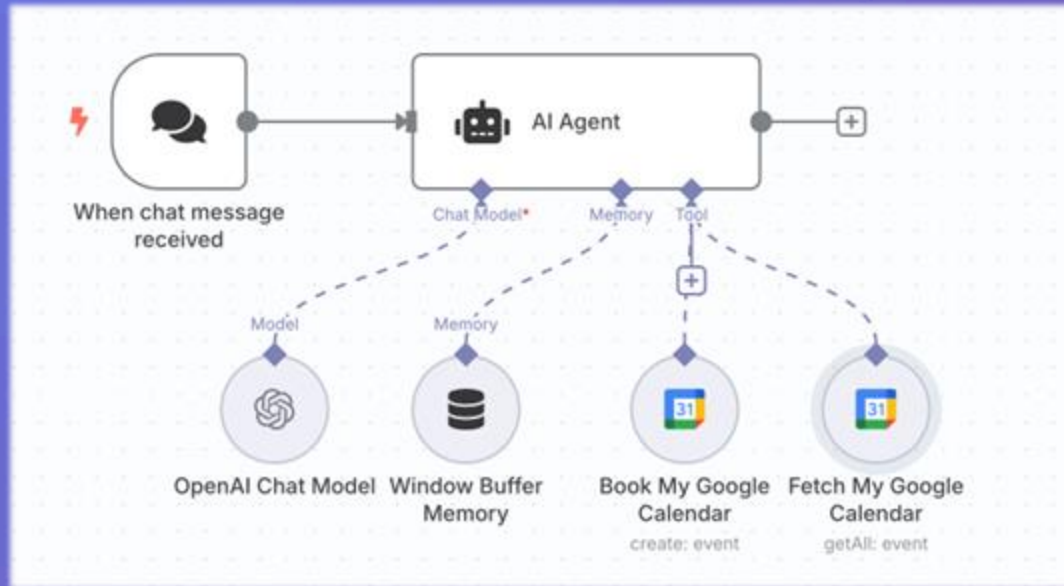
When chat message received

AI Agent

Chat Model*

Memory

Tool

Model

Memory

31

31

OpenAI Chat Model

Window Buffer Memory

Book My Google Calendar

create: event

Fetch My Google Calendar

getAll: event